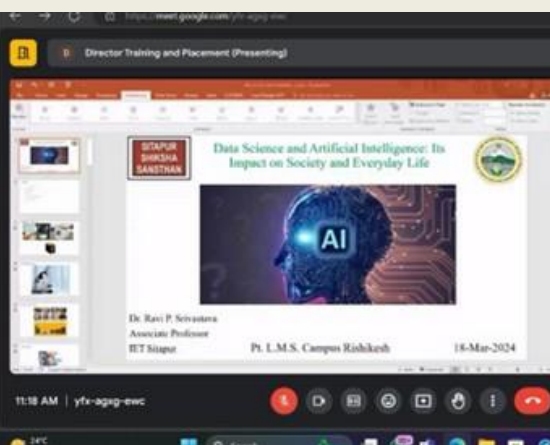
https://meet.google.com/yfx-agxg-ewc

D Director Training and Placement (Presenting)

SITAPUR SHIKSHA SANSTHAN

Data Science and Artificial Intelligence: Its Impact on Society and Everyday Life

AI

Dr. Ravi P. Srivastava
Associate Professor
IET Sitapur

Pt. L.M.S. Campus Rishikesh

18-Mar-2024

11:18 AM | yfx-agxg-ewc

24°C